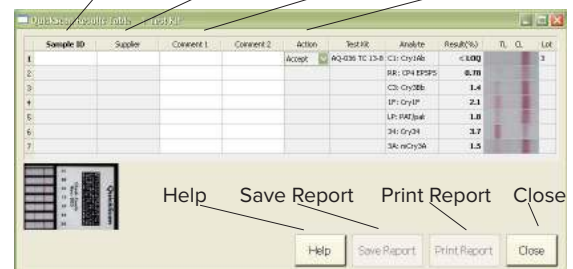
QuickScan Results Table - Test Kit

|  | Sample ID | Supplier | Comment 1 | Comment 2 | Action | Test Kit | Analyte | Result(%) | TL | CL | Lot |
|---|---|---|---|---|---|---|---|---|---|---|---|
| 1 |  |  |  |  | Accept | AQ-036 TC 13-8 | C1: Cry1Ab | < LOQ |  |  | 3 |
| 2 |  |  |  |  |  |  | RR: CP4 EPSPS | 0.78 |  |  |  |
| 3 |  |  |  |  |  |  | C3: Cry3Bb | 1.4 |  |  |  |
| 4 |  |  |  |  |  |  | 1F: Cry1F | 2.1 |  |  |  |
| 5 |  |  |  |  |  |  | LP: PAT/pat | 1.8 |  |  |  |
| 6 |  |  |  |  |  |  | 34: Cry34 | 3.7 |  |  |  |
| 7 |  |  |  |  |  |  | 3A: mCry3A | 1.5 |  |  |  |

QuickScan

Help Save Report Print Report Close

Help Save Report Print Report Close